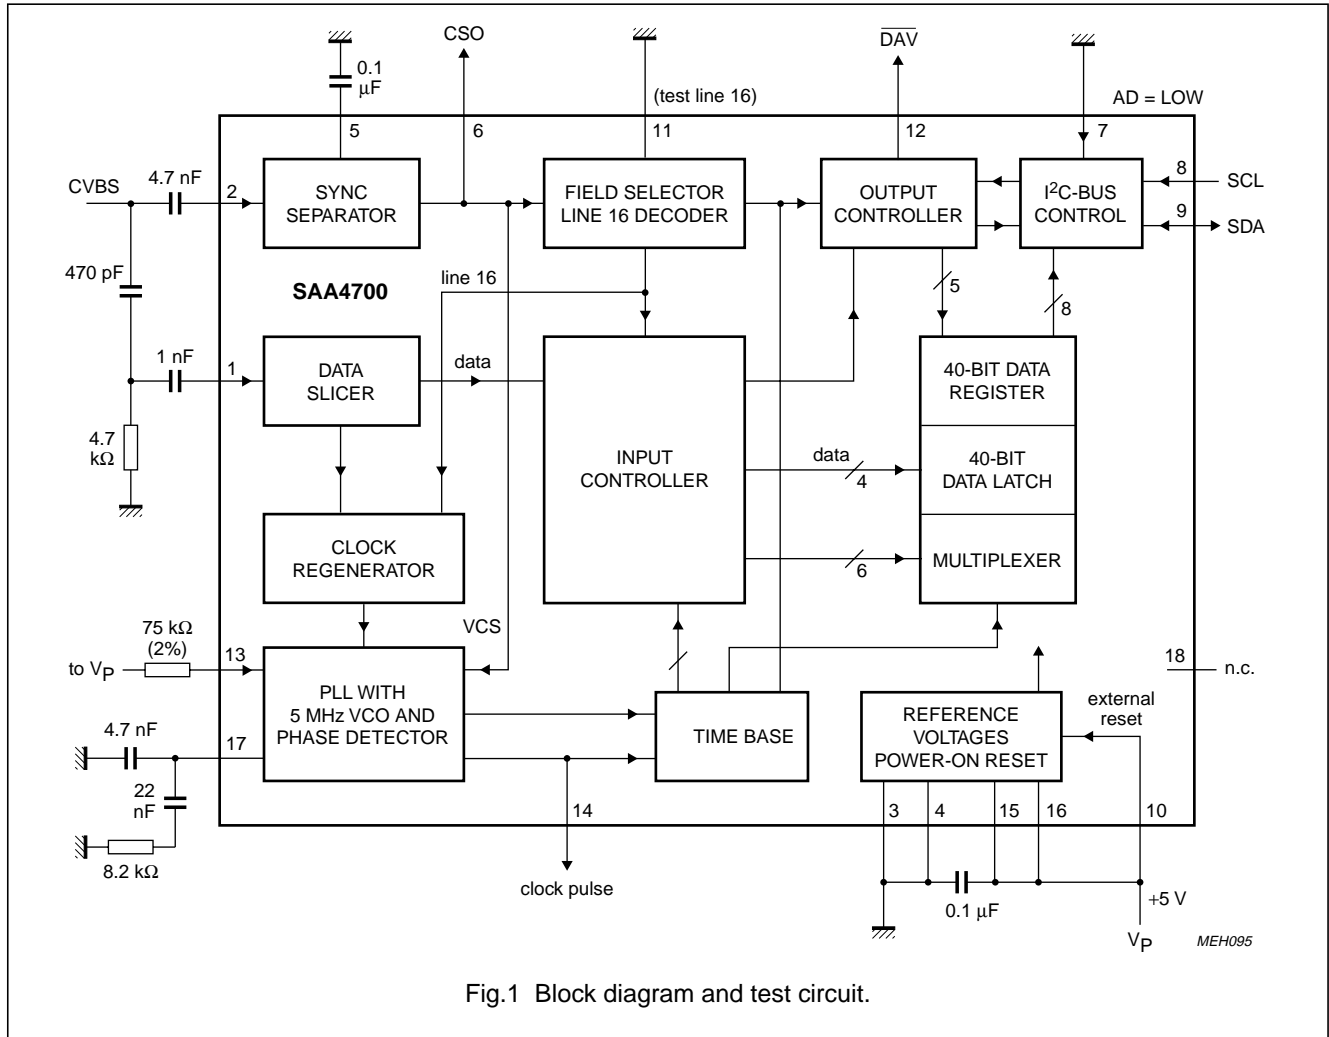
0.1 μF
CSO
(test line 16)
$\overline{DAV}$
AD = LOW
5
6
11
12
7
CVBS
4.7 nF
2
SYNC SEPARATOR
FIELD SELECTOR LINE 16 DECODER
OUTPUT CONTROLLER
I$^2$C-BUS CONTROL
8
SCL
9
SDA
470 pF
line 16
SAA4700
5
8
1 nF
1
DATA SLICER
data
INPUT CONTROLLER
40-BIT DATA REGISTER
4.7 kΩ
data
4
40-BIT DATA LATCH
CLOCK REGENERATOR
6
MULTIPLEXER
75 kΩ (2%)
VCS
to V$_P$
13
PLL WITH 5 MHz VCO AND PHASE DETECTOR
18
n.c.
external reset
4.7 nF
17
TIME BASE
REFERENCE VOLTAGES POWER-ON RESET
22 nF
14
3
4
15
16
10
8.2 kΩ
clock pulse
0.1 μF
+5 V
V$_P$
MEH095

Fig.1 Block diagram and test circuit.